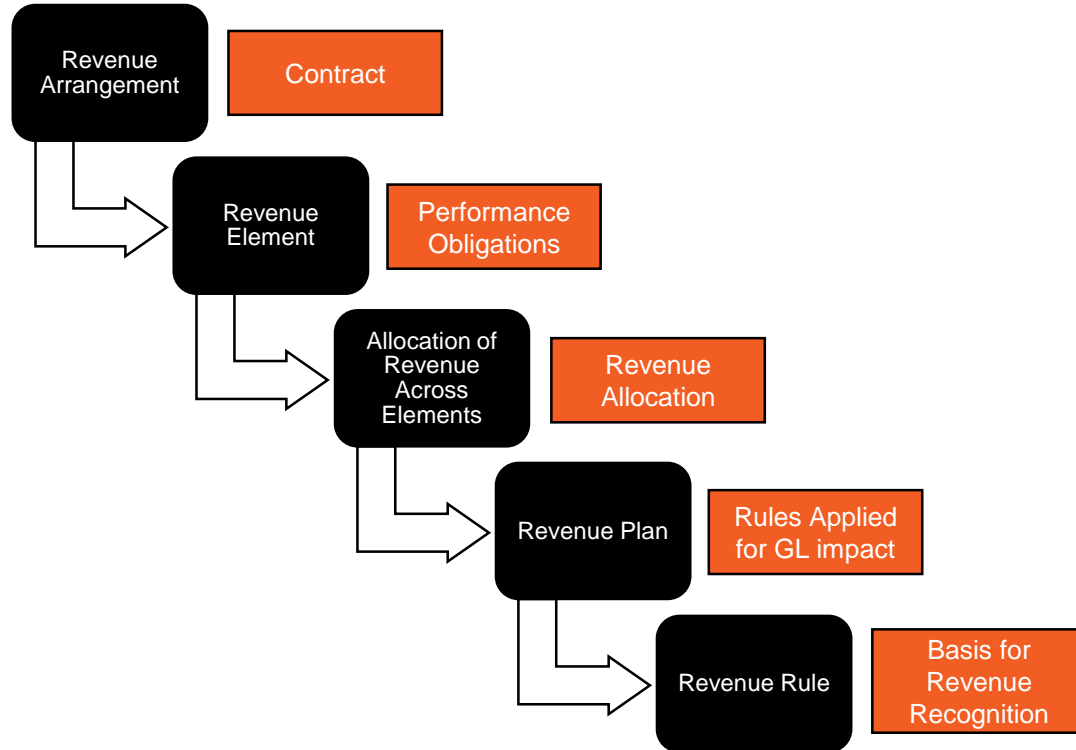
Revenue Arrangement

Contract

Revenue Element

Performance Obligations

Allocation of Revenue Across Elements

Revenue Allocation

Revenue Plan

Rules Applied for GL impact

Revenue Rule

Basis for Revenue Recognition